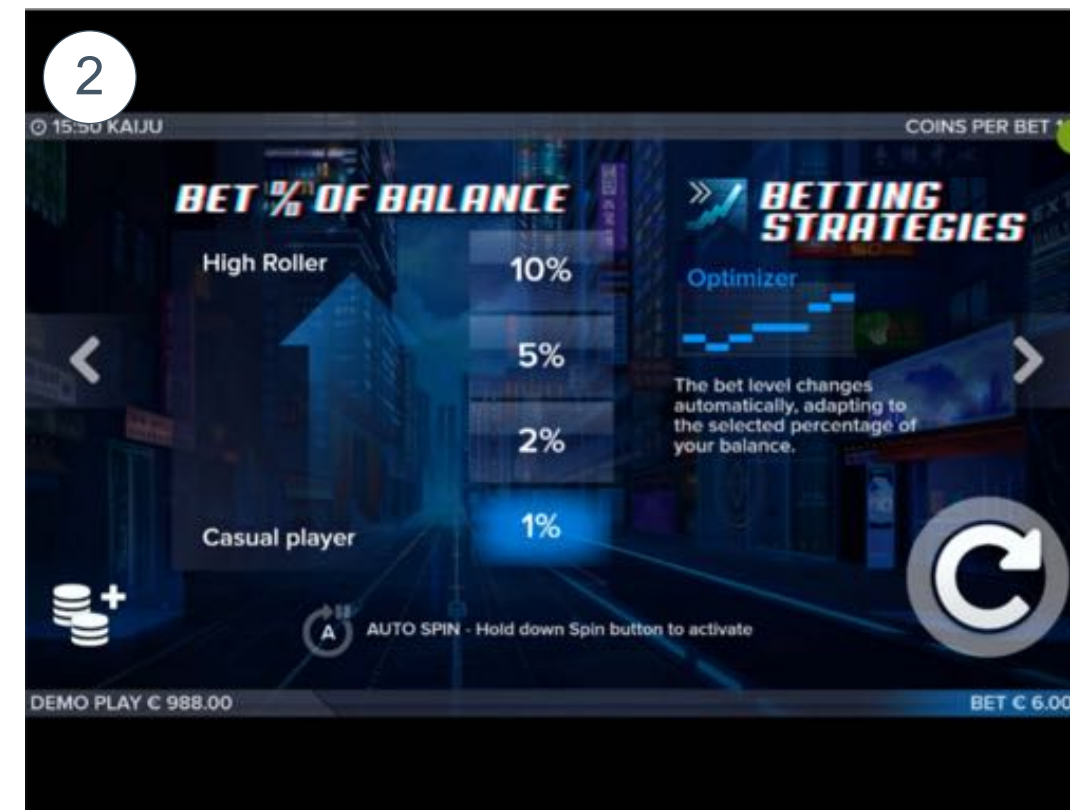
2

15:50 KAIJU

COINS PER BET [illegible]

BET % OF BALANCE

High Roller

10%

5%

2%

Casual player

1%

BETTING STRATEGIES

Optimizer

The bet level changes automatically, adapting to the selected percentage of your balance.

A

AUTO SPIN - Hold down Spin button to activate

DEMO PLAY € 988.00

BET € 6.00